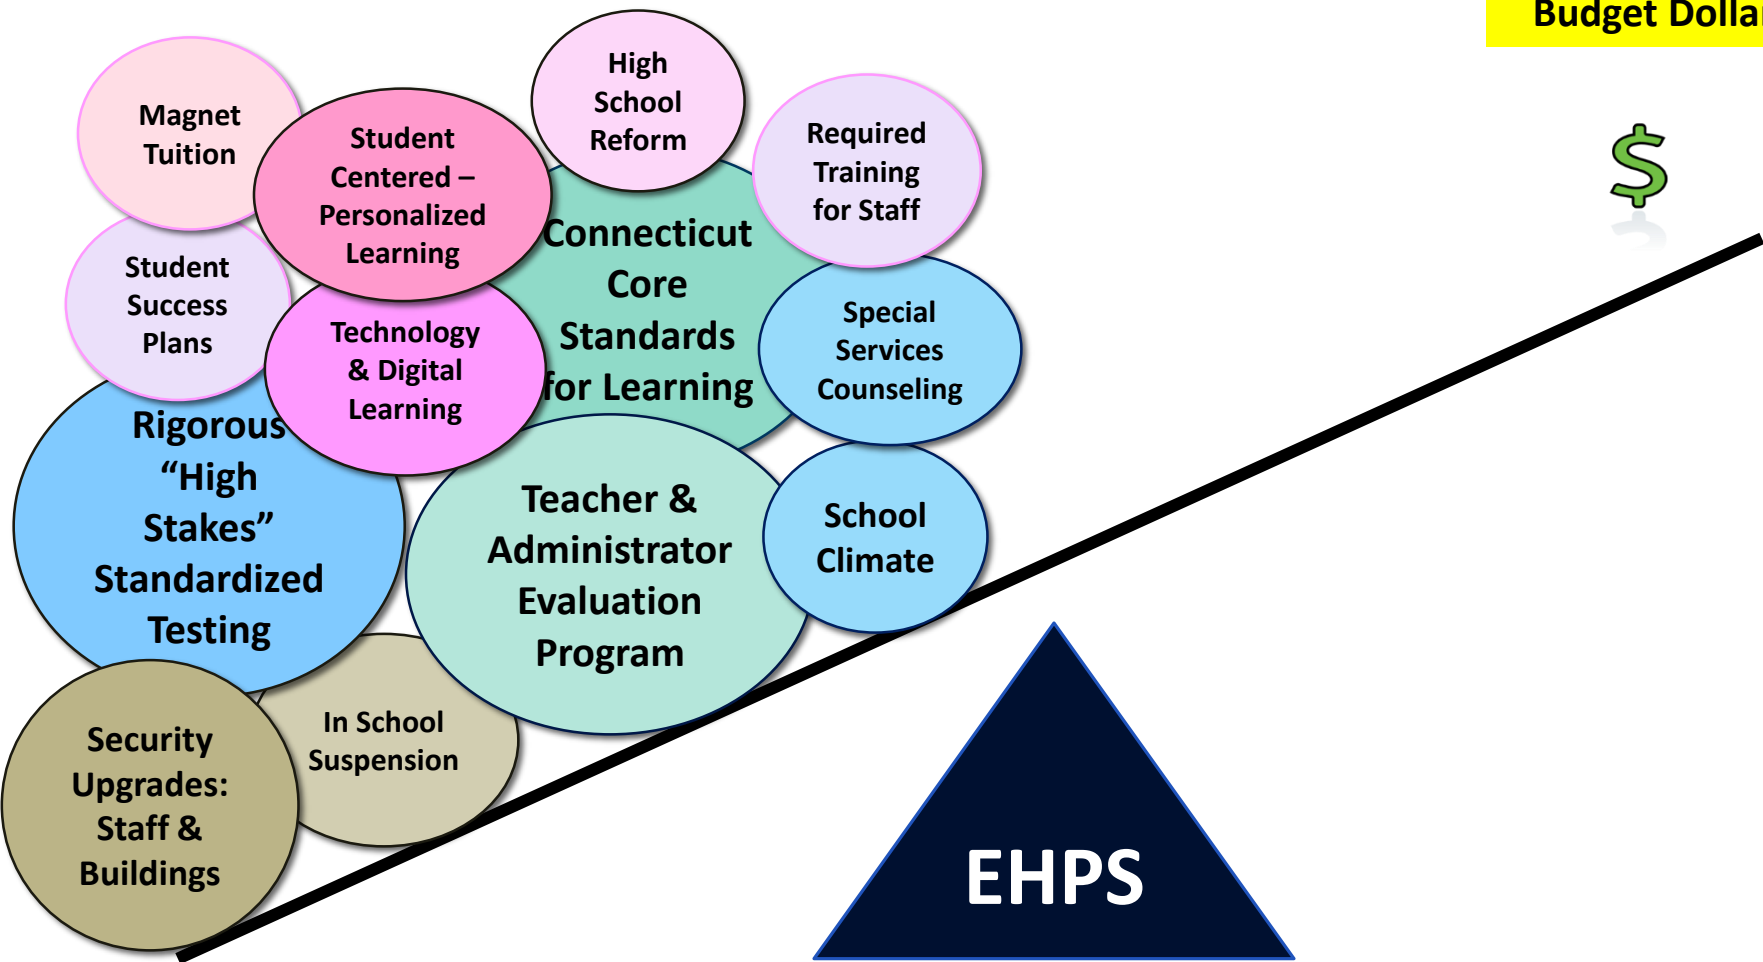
Budget Dolla

Magnet Tuition

Student Centered – Personalized Learning

High School Reform

Required Training for Staff

Student Success Plans

Connecticut Core Standards for Learning

Technology & Digital Learning

Special Services Counseling

Rigorous "High Stakes" Standardized Testing

Teacher & Administrator Evaluation Program

School Climate

Security Upgrades: Staff & Buildings

In School Suspension

$

EHPS